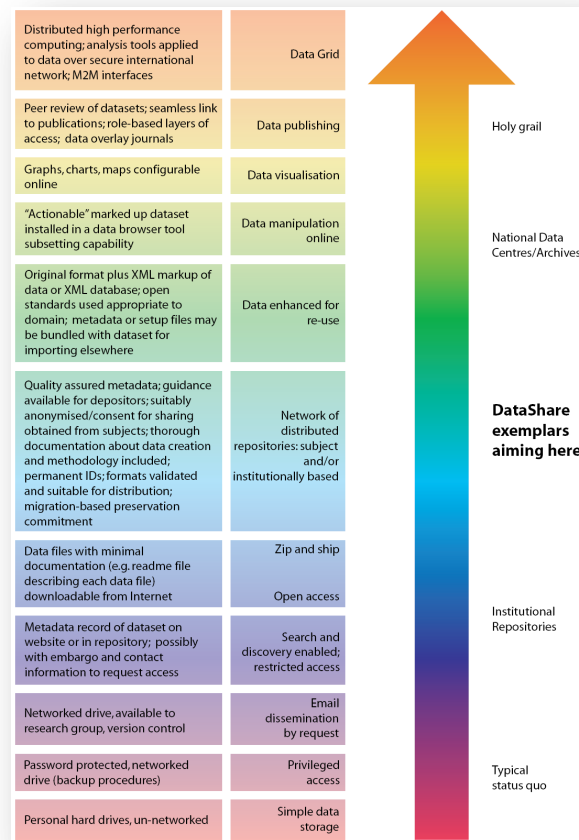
| | |
|---|---|
| Distributed high performance computing; analysis tools applied to data over secure international network; M2M interfaces | Data Grid |
| Peer review of datasets; seamless link to publications; role-based layers of access; data overlay journals | Data publishing |
| Graphs, charts, maps configurable online | Data visualisation |
| "Actionable" marked up dataset installed in a data browser tool subsetting capability | Data manipulation online |
| Original format plus XML markup of data or XML database; open standards used appropriate to domain; metadata or setup files may be bundled with dataset for importing elsewhere | Data enhanced for re-use |
| Quality assured metadata; guidance available for depositors; suitably anonymised/consent for sharing obtained from subjects; thorough documentation about data creation and methodology included; permanent IDs; formats validated and suitable for distribution; migration-based preservation commitment | Network of distributed repositories: subject and/or institutionally based |
| Data files with minimal documentation (e.g. readme file describing each data file) downloadable from Internet | Zip and ship<br>Open access |
| Metadata record of dataset on website or in repository; possibly with embargo and contact information to request access | Search and discovery enabled; restricted access |
| Networked drive, available to research group, version control | Email dissemination by request |
| Password protected, networked drive (backup procedures) | Privileged access |
| Personal hard drives, un-networked | Simple data storage |

Holy grail

National Data Centres/Archives

DataShare exemplars aiming here

Institutional Repositories

Typical status quo